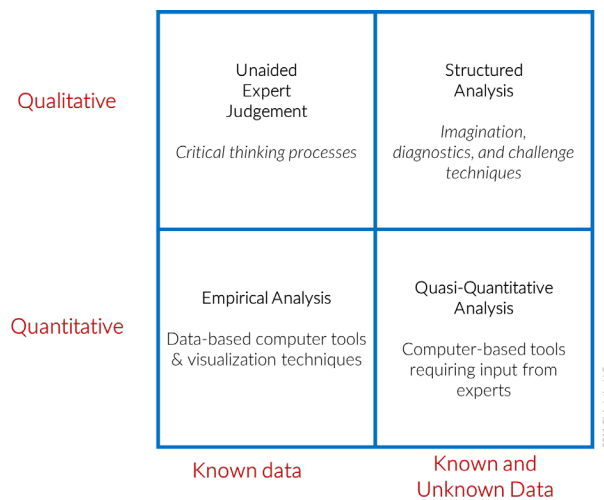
Qualitative

Unaided Expert Judgement

Critical thinking processes

Structured Analysis

Imagination, diagnostics, and challenge techniques

Quantitative

Empirical Analysis

Data-based computer tools & visualization techniques

Quasi-Quantitative Analysis

Computer-based tools requiring input from experts

Known data

Known and Unknown Data